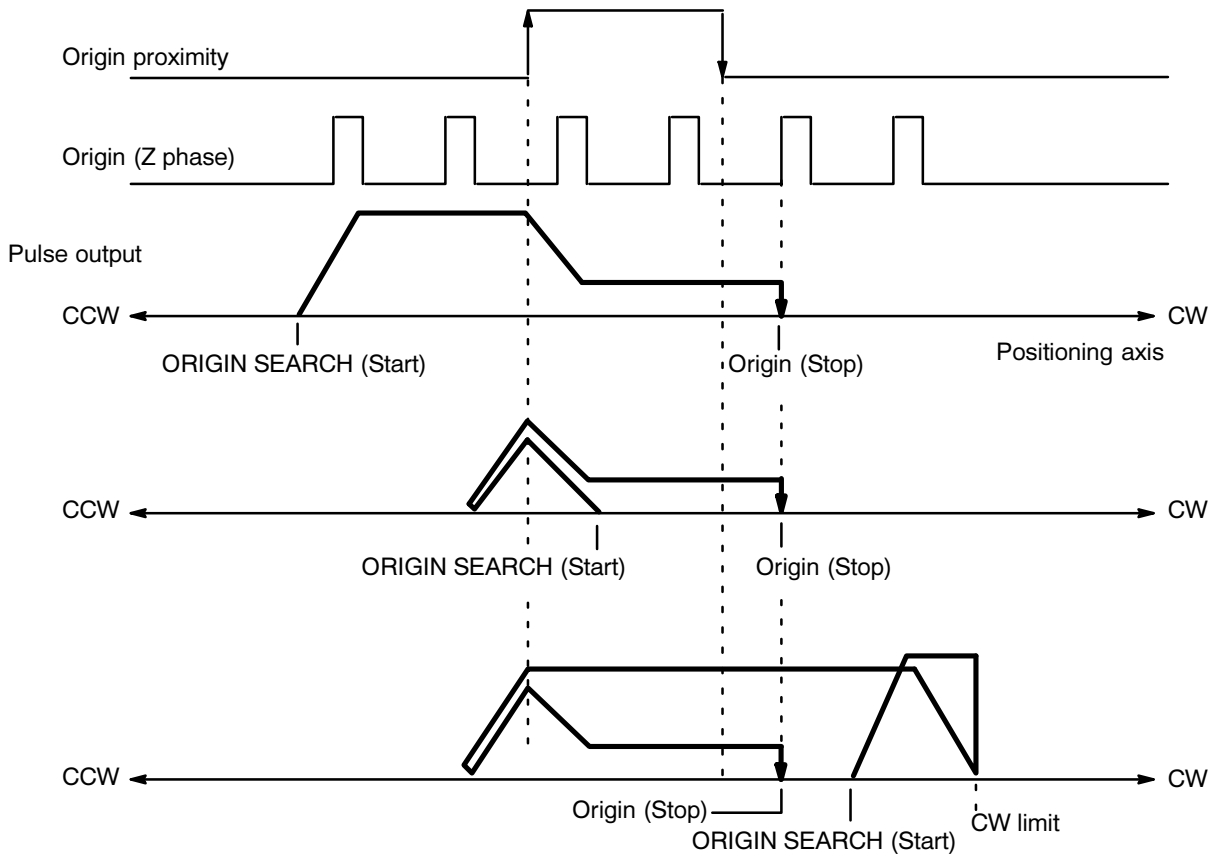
Origin proximity

Origin (Z phase)

Pulse output

CCW

CW

ORIGIN SEARCH (Start)

Origin (Stop)

Positioning axis

CCW

CW

ORIGIN SEARCH (Start)

Origin (Stop)

CCW

CW

Origin (Stop)

ORIGIN SEARCH (Start)

CW limit